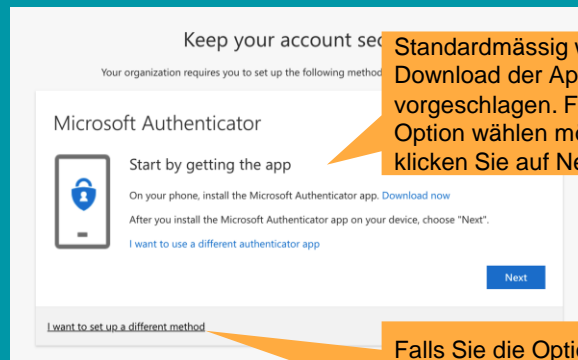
Keep your account sec

Your organization requires you to set up the following method

Standardmässig w
Download der Ap
vorgeschlagen. F
Option wählen m
klicken Sie auf Ne

Microsoft Authenticator

Start by getting the app

On your phone, install the Microsoft Authenticator app. Download now

After you install the Microsoft Authenticator app on your device, choose "Next".

I want to use a different authenticator app

Next

I want to set up a different method

Falls Sie die Opti